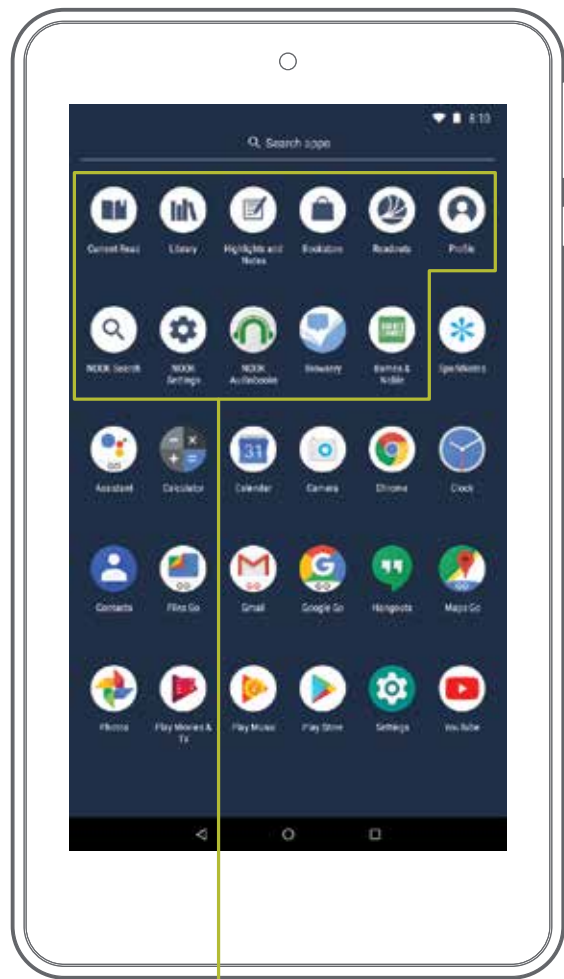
8:10

Search apps

Current Read
Library
Highlights and Notes
Bookstore
Readouts
Profile

NOOK Search
NOOK Settings
NOOK Audiobooks
Getaway
Barnes & Noble
SparkNotes

31

Assistant
Calculator
Calendar
Camera
Chrome
Clock

Contacts
Files Go
Gmail
Google Go
Hangouts
Maps Go

Photos
Play Movies & TV
Play Music
Play Store
Settings
YouTube